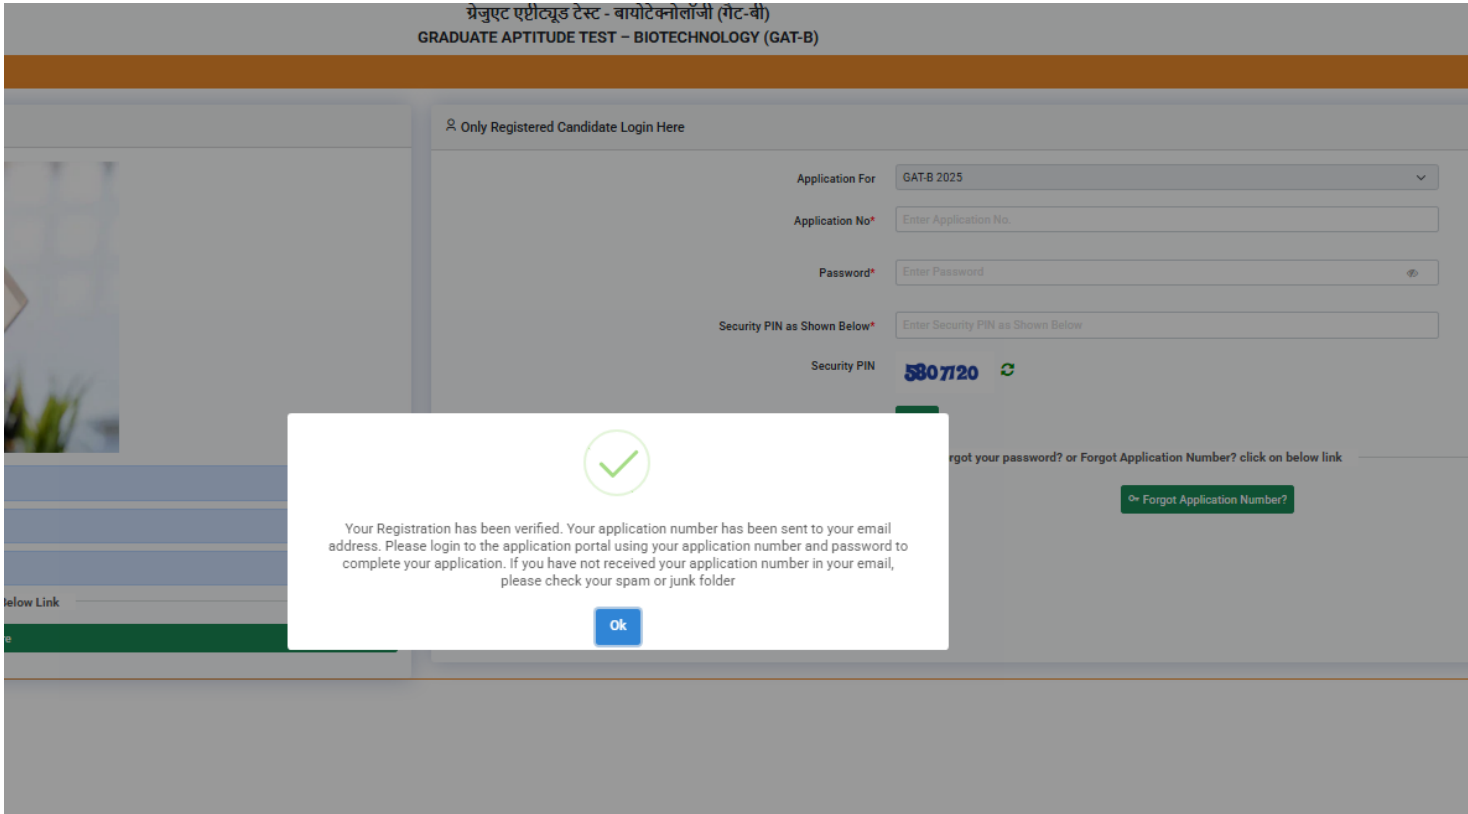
ग्रेजुएट एप्टीट्यूड टेस्ट - बायोटेक्नोलॉजी (गेट-बी)
GRADUATE APTITUDE TEST – BIOTECHNOLOGY (GAT-B)

Only Registered Candidate Login Here

Application For GAT-B 2025

Application No* Enter Application No.

Password* Enter Password

Security PIN as Shown Below* Enter Security PIN as Shown Below

Security PIN 5807120

rgot your password? or Forgot Application Number? click on below link

Forgot Application Number?

elow Link

Your Registration has been verified. Your application number has been sent to your email address. Please login to the application portal using your application number and password to complete your application. If you have not received your application number in your email, please check your spam or junk folder

Ok